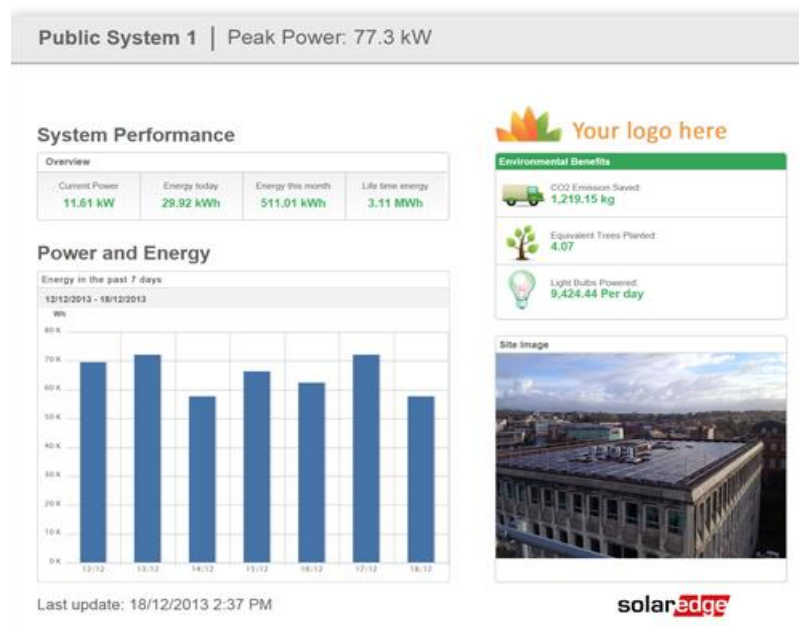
Public System 1 | Peak Power: 77.3 kW

System Performance

Overview

| Current Power | Energy today | Energy this month | Life time energy |
|---|---|---|---|
| 11.61 kW | 29.92 kWh | 511.01 kWh | 3.11 MWh |

Power and Energy

Energy in the past 7 days

12/12/2013 - 18/12/2013

Wh

80 K
70 K
60 K
50 K
40 K
30 K
20 K
10 K
0 K

12/12 13/12 14/12 15/12 16/12 17/12 18/12

Your logo here

Environmental Benefits

CO2 Emission Saved:
1,219.15 kg

Equivalent Trees Planted:
4.07

Light Bulbs Powered:
9,424.44 Per day

Site Image

Last update: 18/12/2013 2:37 PM

solaredge